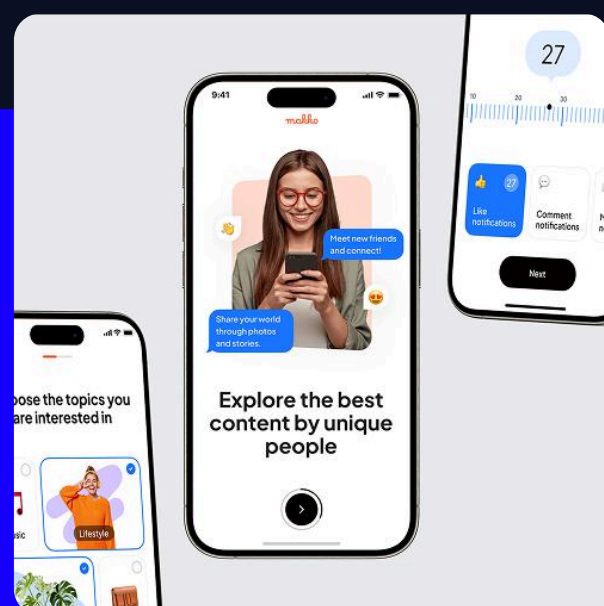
27

10 20 30

Like notifications 27

Comment notifications

Next

9:41

malko

Meet new friends and connect!

Share your world through photos and stories.

Explore the best content by unique people

oose the topics you are interested in

usic

Lifestyle